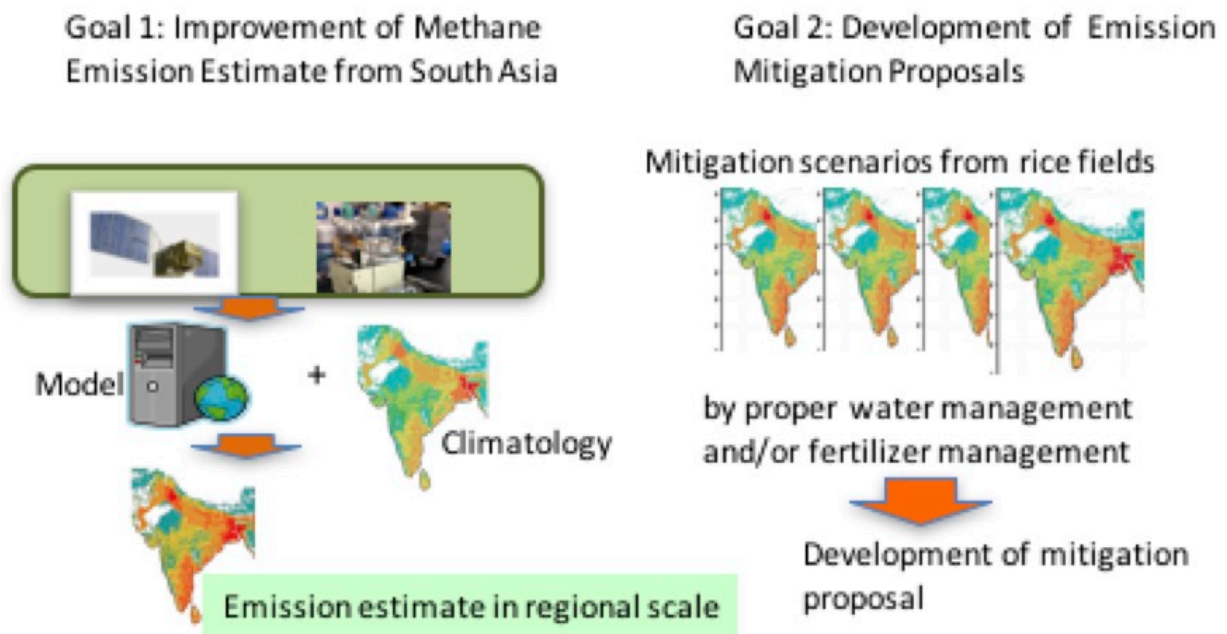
Goal 1: Improvement of Methane Emission Estimate from South Asia

Goal 2: Development of Emission Mitigation Proposals

Model

+

Climatology

Emission estimate in regional scale

Mitigation scenarios from rice fields

by proper water management and/or fertilizer management

Development of mitigation proposal